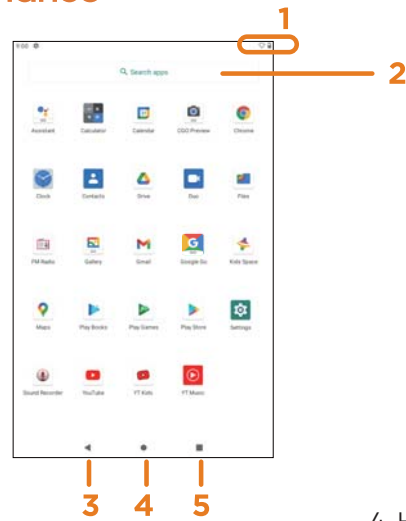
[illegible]

1

9:00

Search apps

2

Assistant
Calculator
Calendar
CGO Preview
Chrome

Clock
Contacts
Drive
Duo
Files

FM Radio
Gallery
Gmail
Google Go
Kids Space

Maps
Play Books
Play Games
Play Store
Settings

Sound Recorder
YouTube
YT Kids
YT Music

3 4 5

4. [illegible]